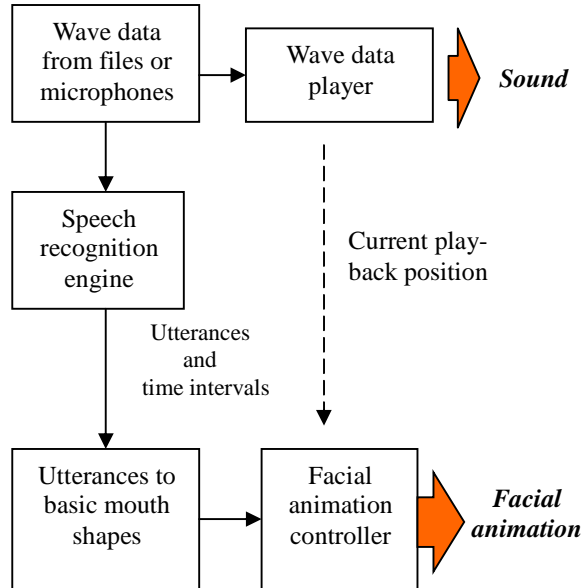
Wave data from files or microphones

Wave data player

*Sound*

Speech recognition engine

Current play-back position

Utterances and time intervals

Utterances to basic mouth shapes

Facial animation controller

*Facial animation*